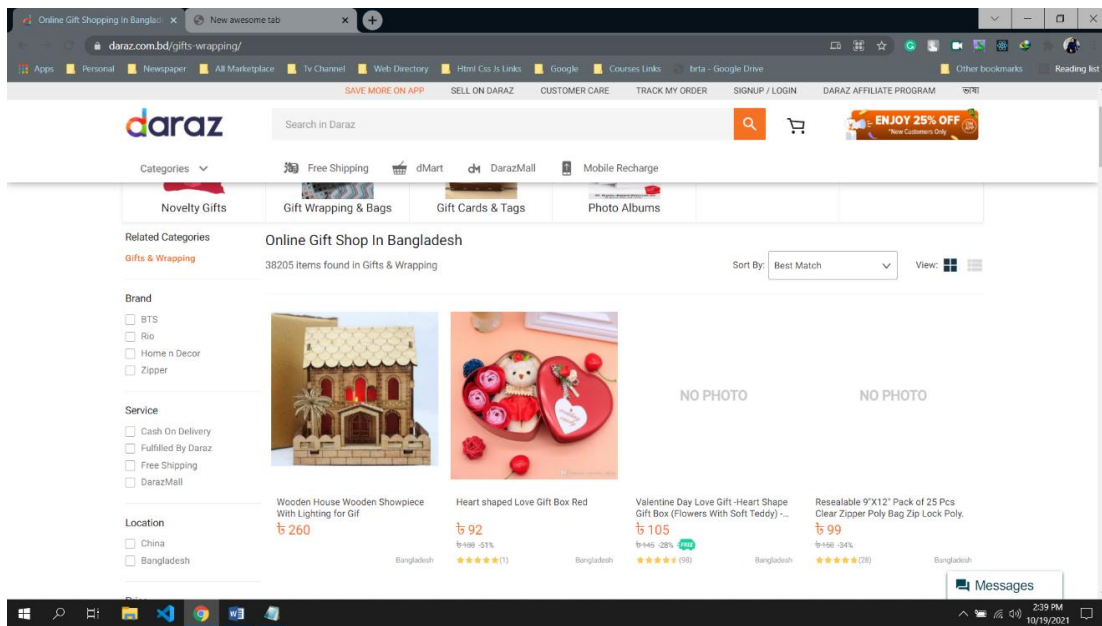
Online Gift Shopping In Banglad ×
New awesome tab ×

daraz.com.bd/gifts-wrapping/

Apps Personal Newspaper All Marketplace Tv Channel Web Directory Html Css Js Links Google Courses Links brta - Google Drive Other bookmarks Reading list

SAVE MORE ON APP SELL ON DARAZ CUSTOMER CARE TRACK MY ORDER SIGNUP / LOGIN DARAZ AFFILIATE PROGRAM ভাষা

daraz

Search in Daraz

ENJOY 25% OFF *New Customers Only

Categories

Free Shipping dMart DarazMall Mobile Recharge

Novelty Gifts Gift Wrapping & Bags Gift Cards & Tags Photo Albums

Related Categories
Gifts & Wrapping

Online Gift Shop In Bangladesh

38205 items found in Gifts & Wrapping

Sort By: Best Match

View:

Brand
BTS
Rio
Home n Decor
Zipper

Service
Cash On Delivery
Fulfilled By Daraz
Free Shipping
DarazMall

Location
China
Bangladesh

NO PHOTO

NO PHOTO

Wooden House Wooden Showpiece With Lighting for Gif
৳ 260
Bangladesh

Heart shaped Love Gift Box Red
৳ 92
৳ 188 -51%
(1)
Bangladesh

Valentine Day Love Gift -Heart Shape Gift Box (Flowers With Soft Teddy) -...
৳ 105
৳ 145 -28% FREE
(98)
Bangladesh

Resealable 9"X12" Pack of 25 Pcs Clear Zipper Poly Bag Zip Lock Poly.
৳ 99
৳ 150 -34%
(28)
Bangladesh

Messages

2:39 PM
10/19/2021